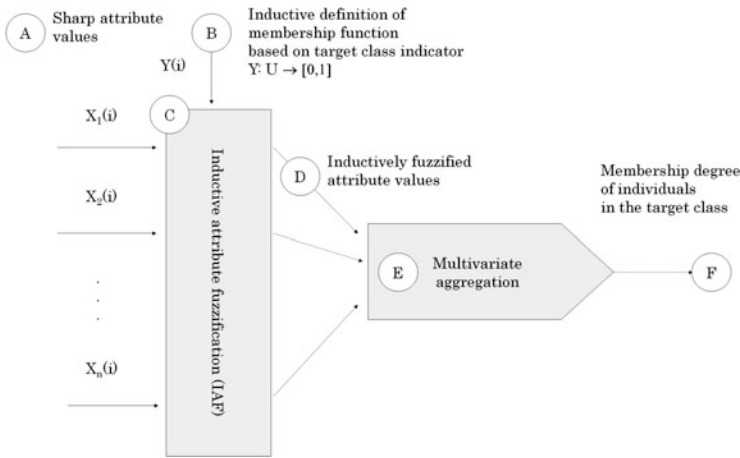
A Sharp attribute values

B Inductive definition of membership function based on target class indicator Y: U → [0,1]

Y(i)

C

$X_1(i)$

$X_2(i)$

.
.
.

$X_n(i)$

Inductive attribute fuzzification (IAF)

D Inductively fuzzified attribute values

E Multivariate aggregation

Membership degree of individuals in the target class

F